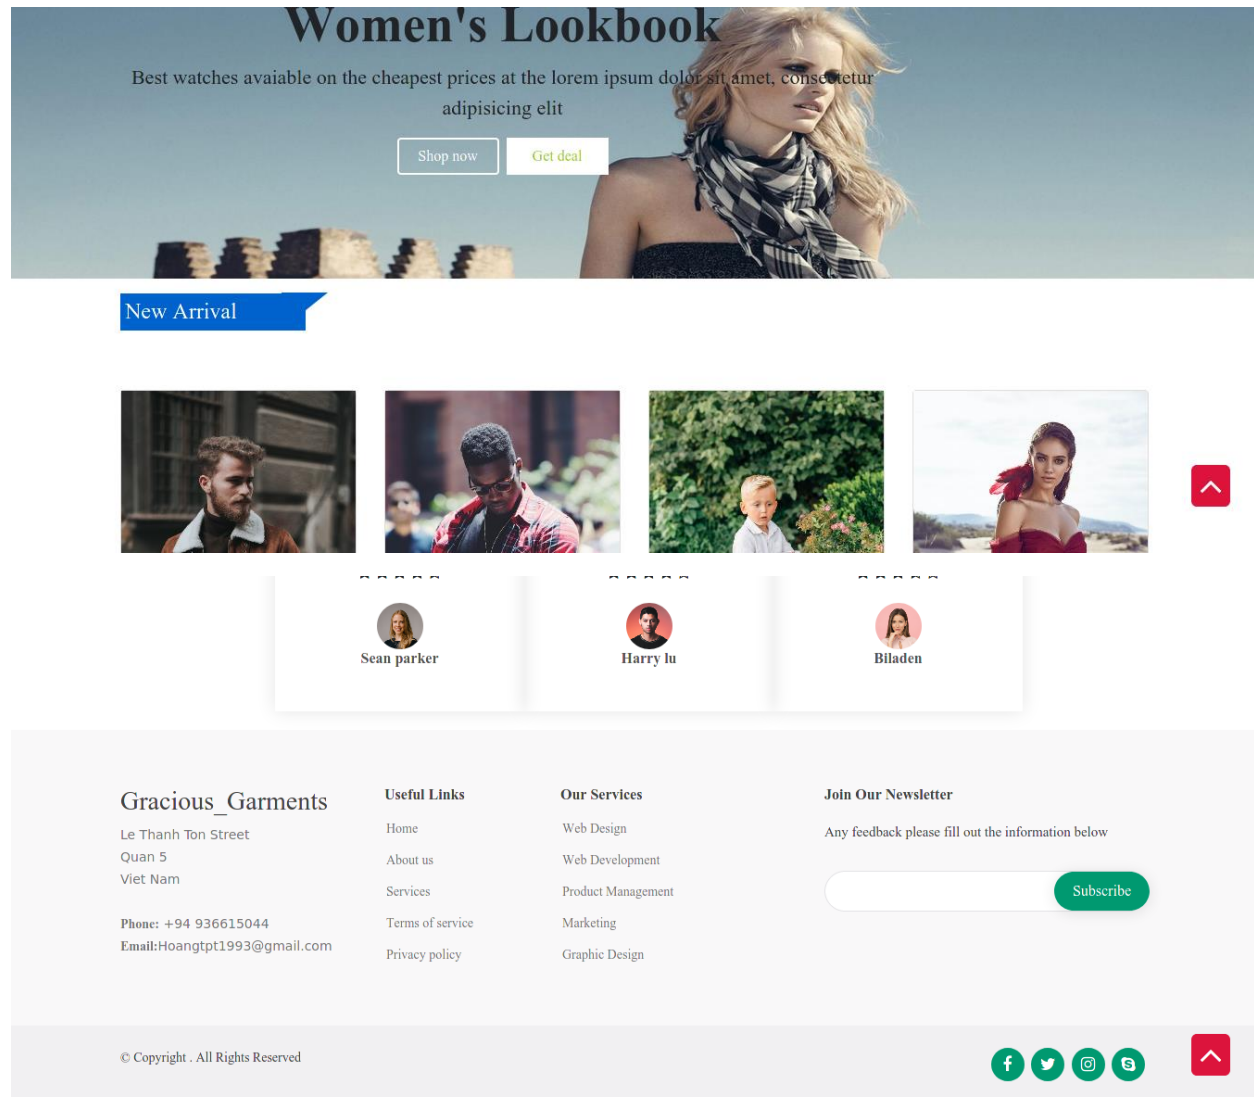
Women's Lookbook

Best watches avaiable on the cheapest prices at the lorem ipsum dolor sit amet, consectetur adipisicing elit

Shop now

Get deal

New Arrival

Sean parker

Harry lu

Biladen

Gracious_Garments

Le Thanh Ton Street
Quan 5
Viet Nam

Phone: +94 936615044
Email:Hoangtpt1993@gmail.com

Useful Links

Home
About us
Services
Terms of service
Privacy policy

Our Services

Web Design
Web Development
Product Management
Marketing
Graphic Design

Join Our Newsletter

Any feedback please fill out the information below

Subscribe

© Copyright . All Rights Reserved